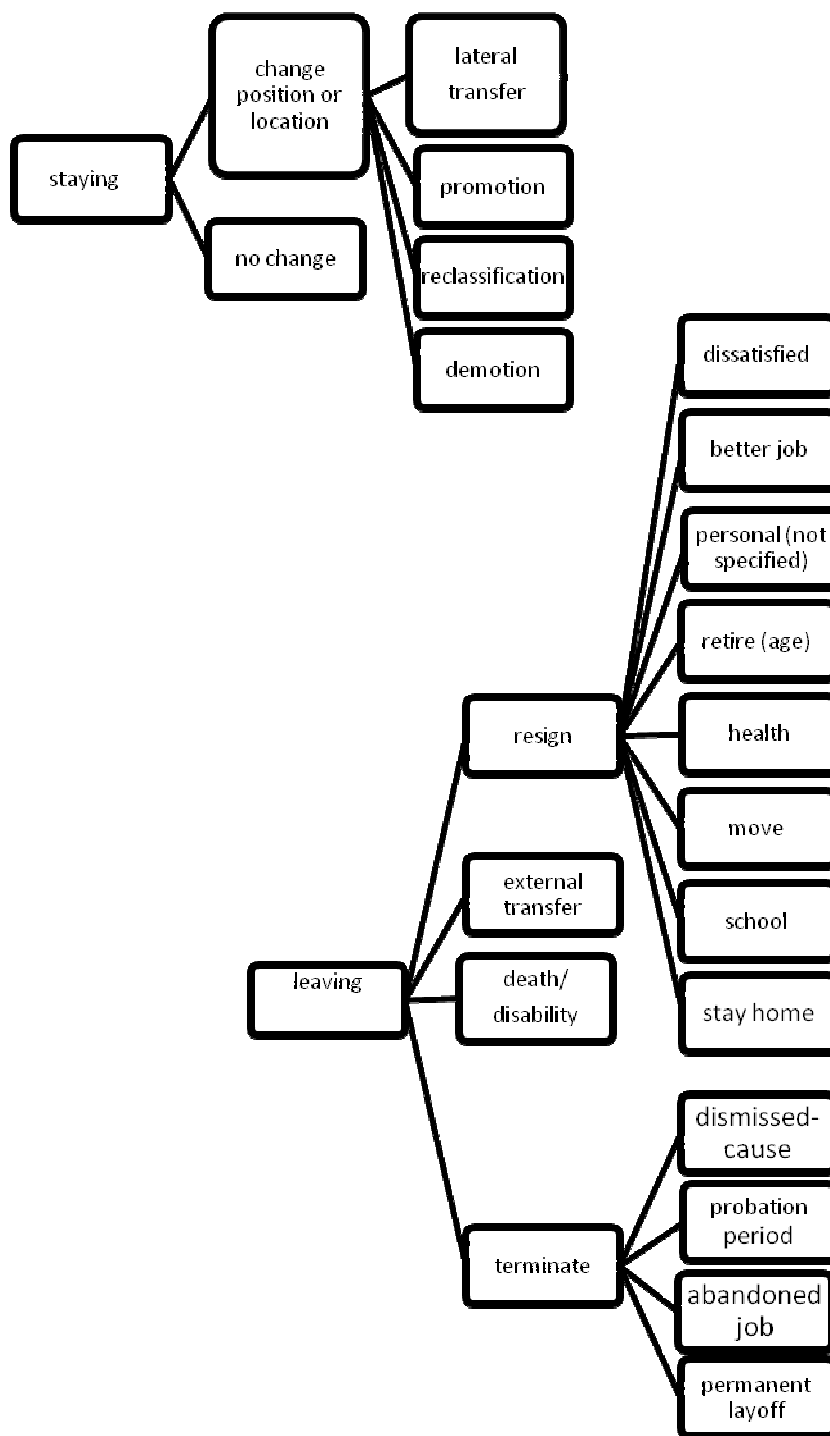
staying

change position or location

no change

lateral transfer

promotion

reclassification

demotion

leaving

resign

external transfer

death/ disability

terminate

dissatisfied

better job

personal (not specified)

retire (age)

health

move

school

stay home

dismissed-cause

probation period

abandoned job

permanent layoff